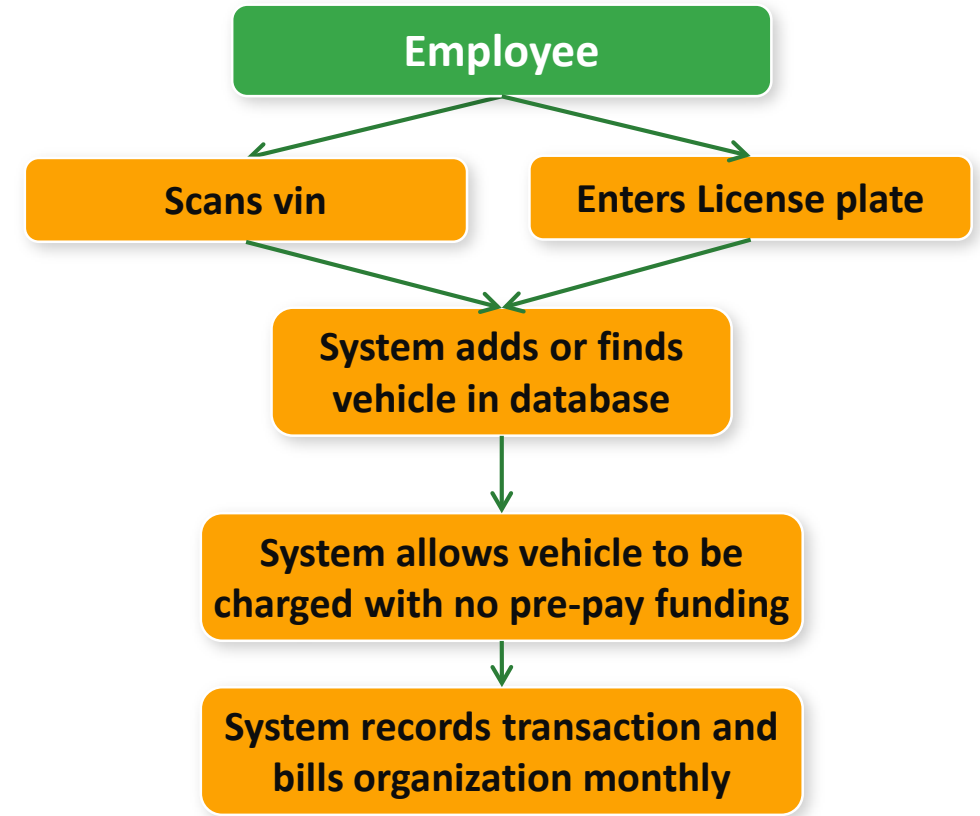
Employee

Scans vin

Enters License plate

System adds or finds vehicle in database

System allows vehicle to be charged with no pre-pay funding

System records transaction and bills organization monthly